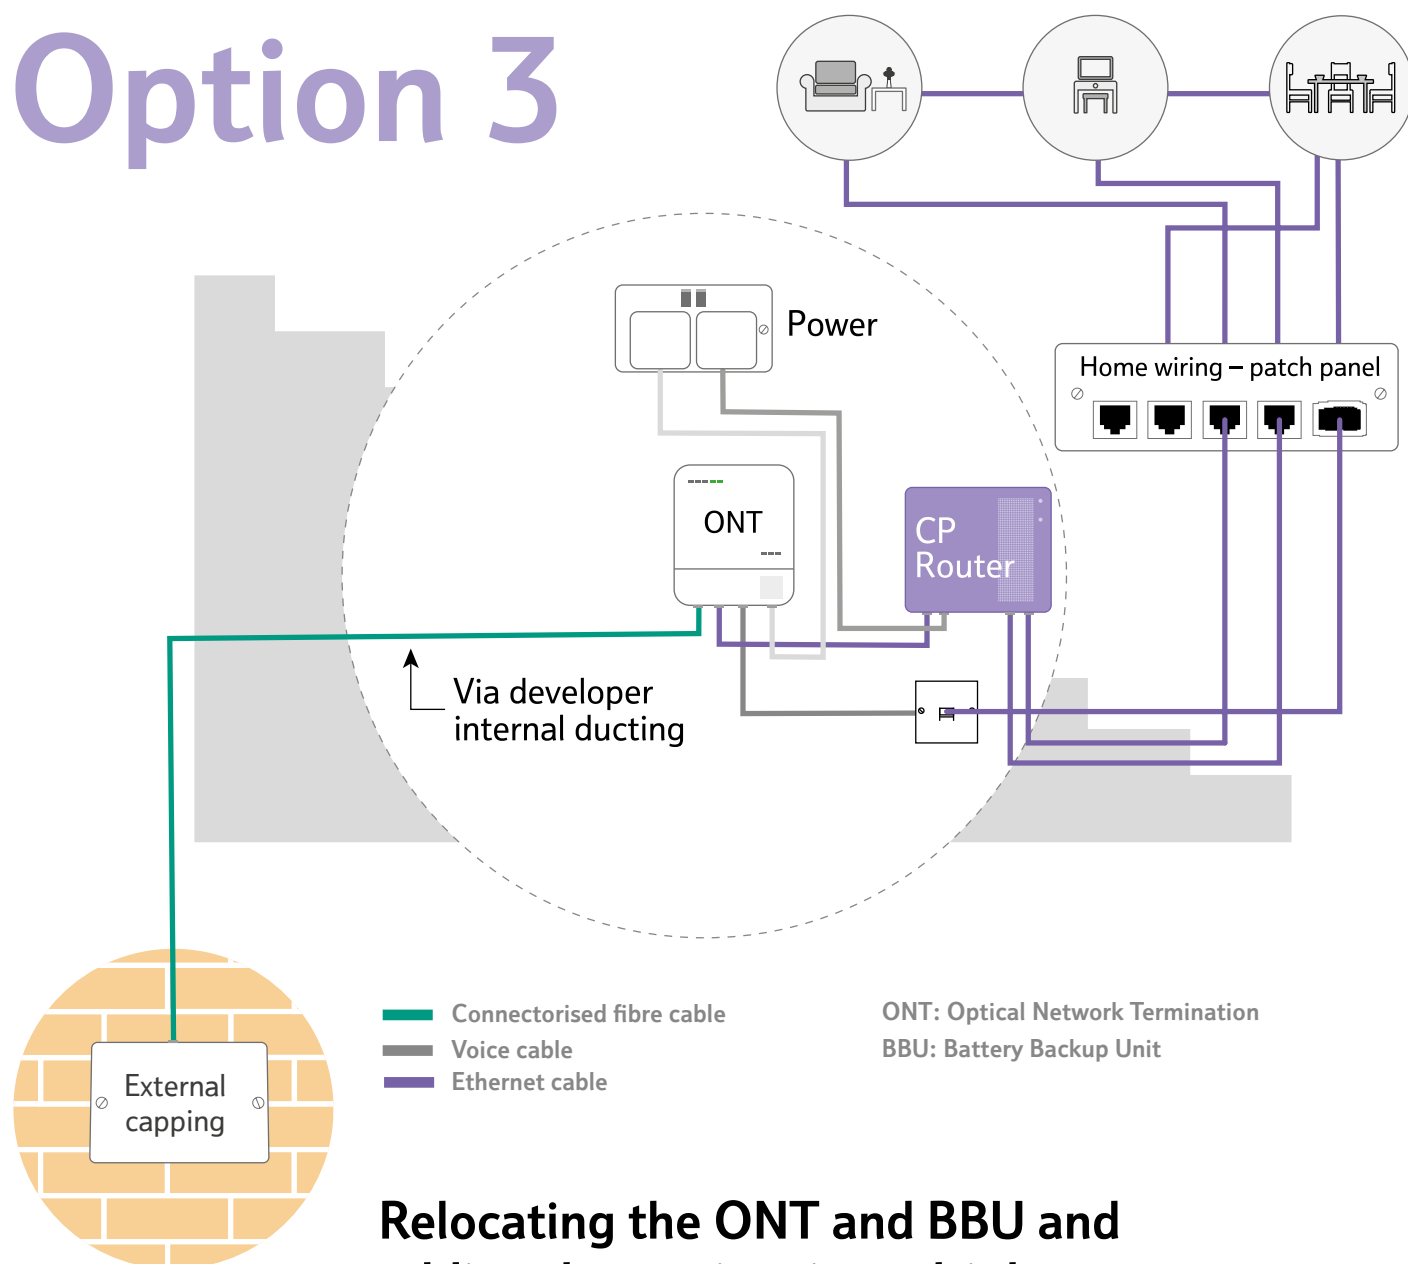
Option 3

Power

Home wiring – patch panel

ONT

CP Router

Via developer internal ducting

External capping

Connectorised fibre cable
Voice cable
Ethernet cable

ONT: Optical Network Termination
BBU: Battery Backup Unit

Relocating the ONT and BBU and

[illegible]